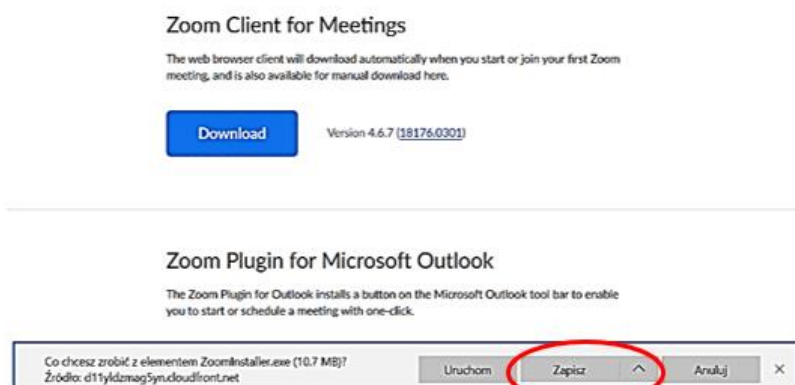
Zoom Client for Meetings

The web browser client will download automatically when you start or join your first Zoom meeting, and is also available for manual download here.

Download

Version 4.6.7 (18176.0301)

Zoom Plugin for Microsoft Outlook

The Zoom Plugin for Outlook installs a button on the Microsoft Outlook tool bar to enable you to start or schedule a meeting with one-click.

Co chcesz zrobić z elementem ZoomInstaller.exe (10.7 MB)?
Źródło: d11yldzmag5yn.cloudfront.net

Uruchom

Zapisz

^

Anuluj

×